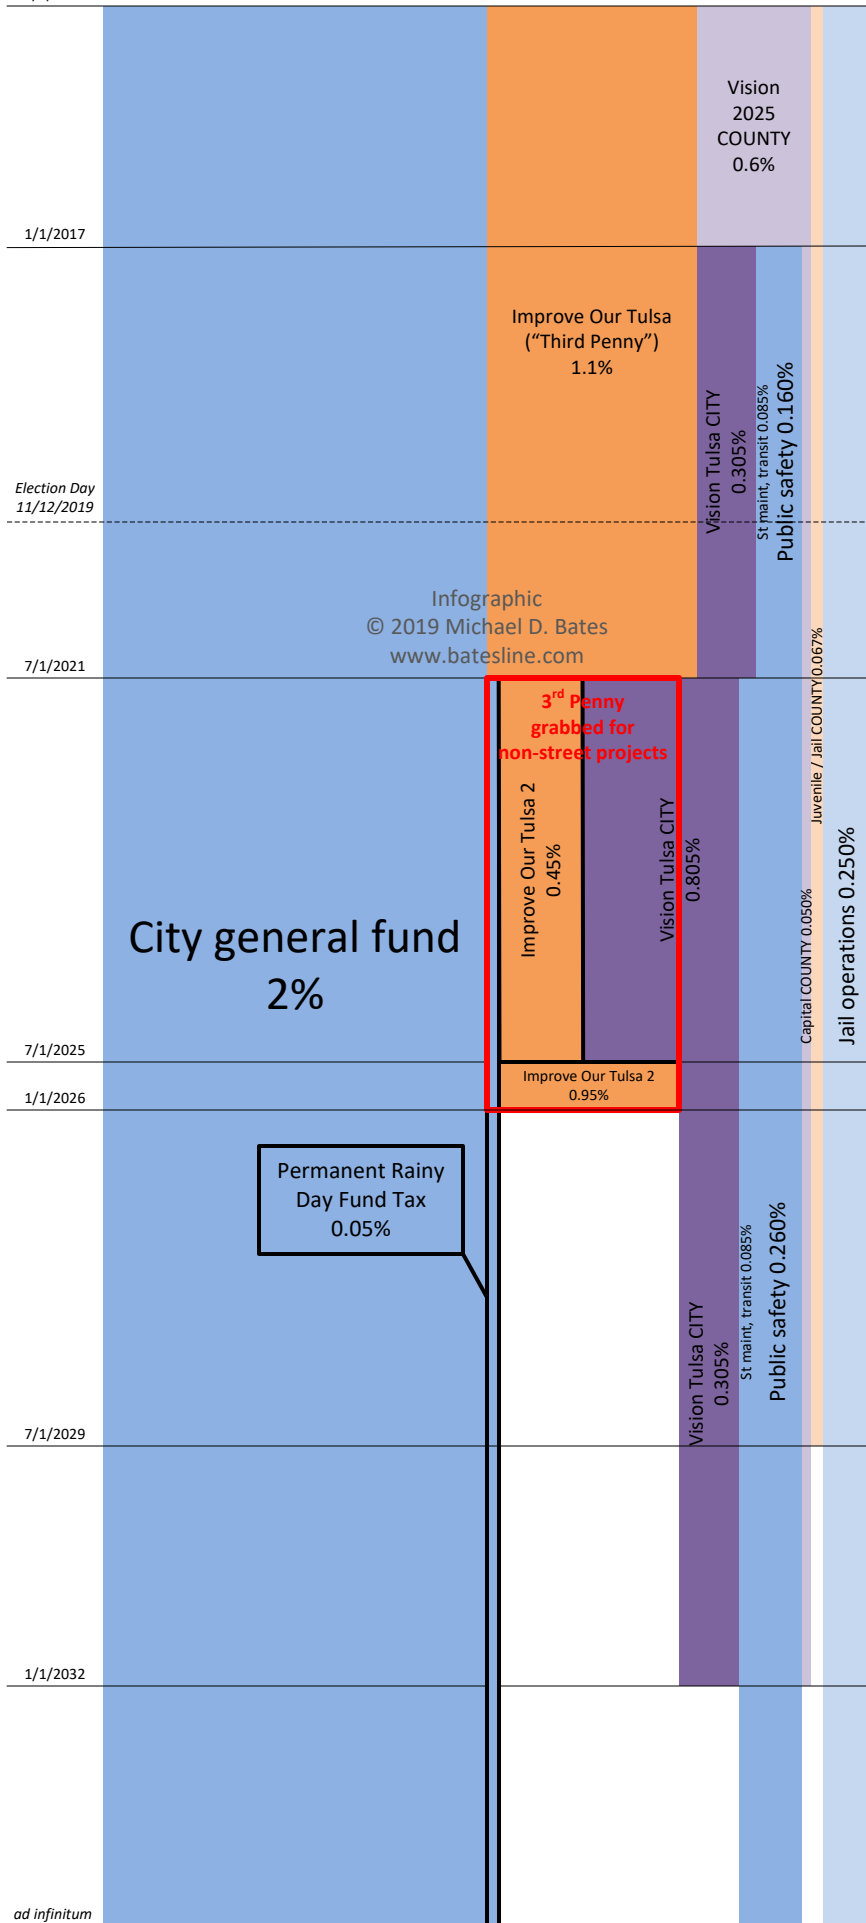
Vision 2025 COUNTY 0.6%

1/1/2017

Improve Our Tulsa (“Third Penny”) 1.1%

Vision Tulsa CITY 0.305%

St maint, transit 0.085%

Public safety 0.160%

Election Day 11/12/2019

Infographic
© 2019 Michael D. Bates
www.batesline.com

7/1/2021

$3^{rd}$ Penny grabbed for non-street projects

Improve Our Tulsa 2 0.45%

Vision Tulsa CITY 0.805%

Juvenile / Jail COUNTY 0.067%

Capital COUNTY 0.050%

Jail operations 0.250%

City general fund 2%

7/1/2025

Improve Our Tulsa 2 0.95%

1/1/2026

Permanent Rainy Day Fund Tax 0.05%

Vision Tulsa CITY 0.305%

St maint, transit 0.085%

Public safety 0.260%

7/1/2029

1/1/2032

ad infinitum